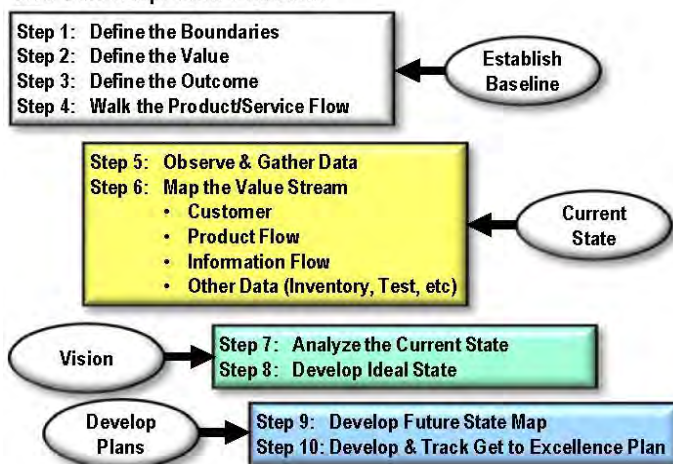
Step 1: Define the Boundaries
Step 2: Define the Value
Step 3: Define the Outcome
Step 4: Walk the Product/Service Flow

Establish Baseline

Step 5: Observe & Gather Data
Step 6: Map the Value Stream
• Customer
• Product Flow
• Information Flow
• Other Data (Inventory, Test, etc)

Current State

Vision

Step 7: Analyze the Current State
Step 8: Develop Ideal State

Develop Plans

Step 9: Develop Future State Map
Step 10: Develop & Track Get to Excellence Plan